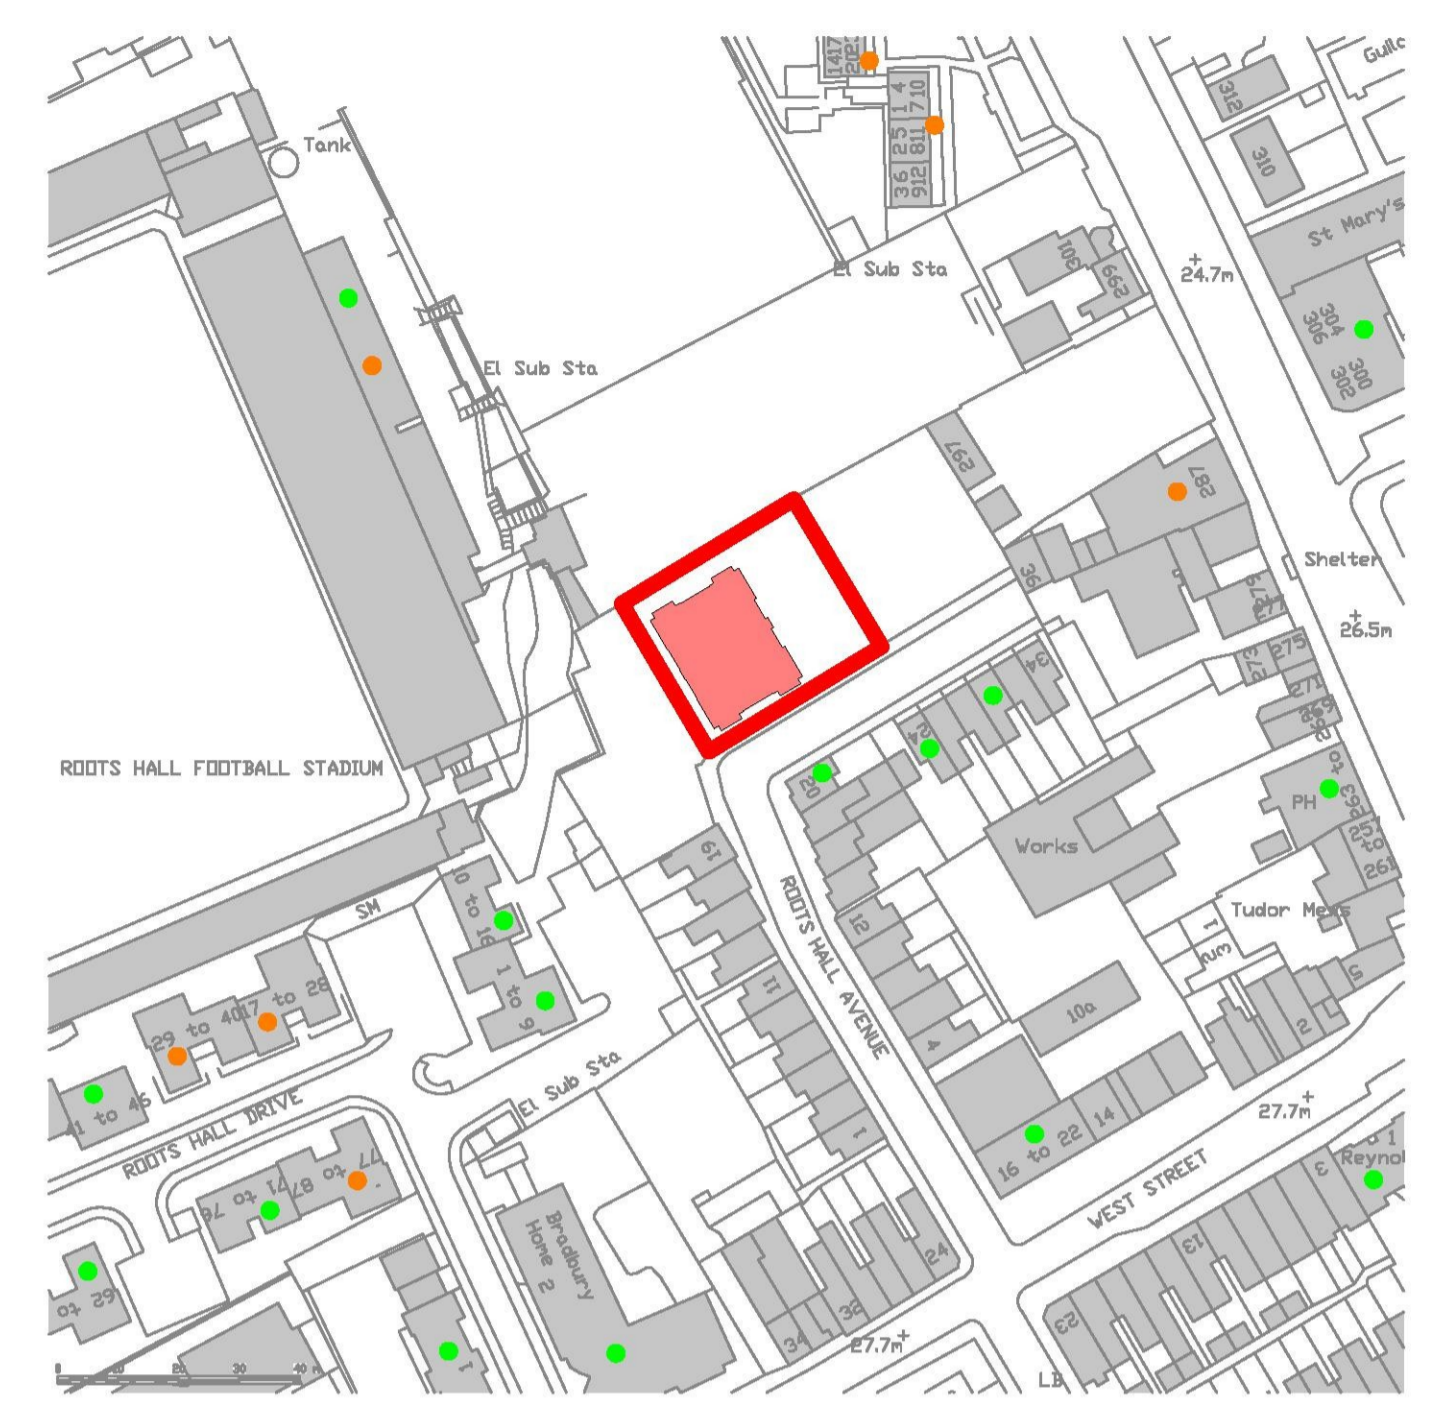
Tank

1417
2023
1 4
7 10
2 5
8 11
3 6
9 12

Gullc

312

310

St Mary's

El Sub Sta

301

299

24.7m

304
306
300
302

El Sub Sta

297

287

36

Shelter

279
277

26.5m

275
273
271
269

34

24

20

PH

263
to

257
to
261

ROOTS HALL FOOTBALL STADIUM

Works

19

10 to 16

SM

1 to 9

ROOTS HALL AVENUE

12

Tudor Mews

1
3

11

10a

4

5

2

17 to 28

29 to 40

41 to 46

ROOTS HALL DRIVE

El Sub Sta

27.7m

14

1

16 to 22

WEST STREET

Reynol

3

71 to 76

77

Bradbury Home 2

24

13

62 to

1

32

34

27.7m

23

LB

0 10 20 30 40 m